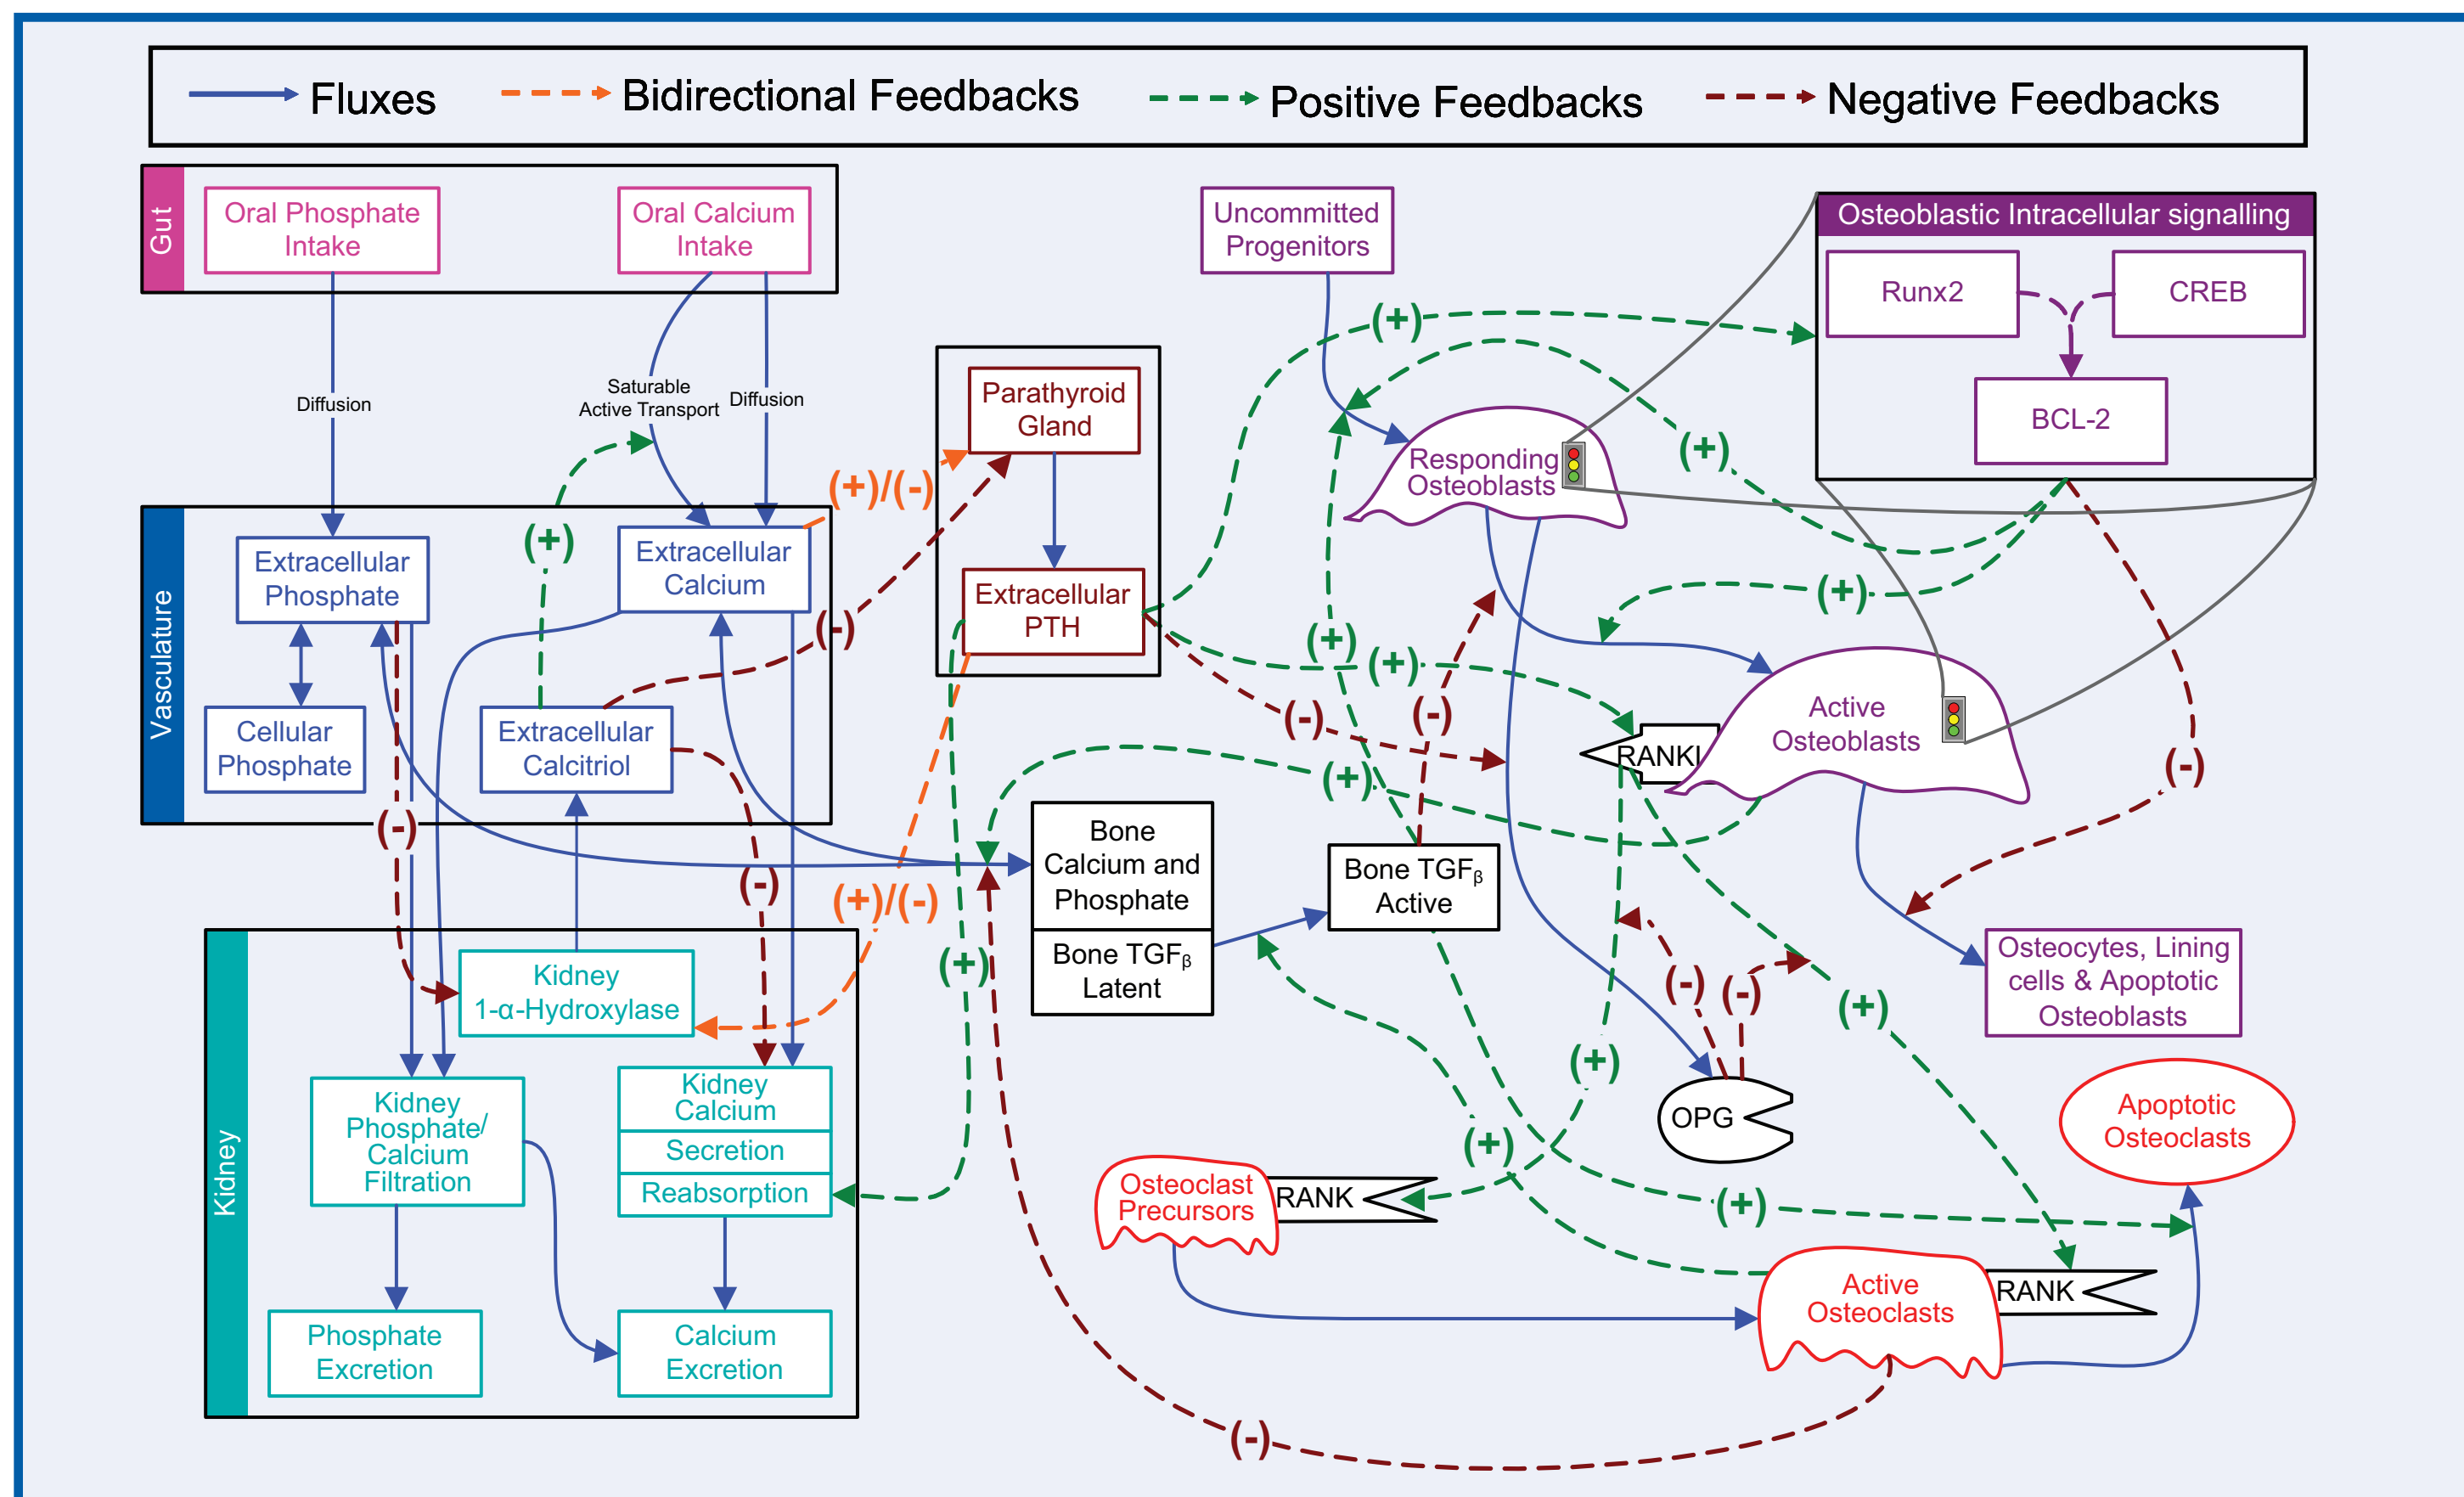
Fluxes
Bidirectional Feedbacks
Positive Feedbacks
Negative Feedbacks

Gut
Oral Phosphate Intake
Oral Calcium Intake
Diffusion
Saturable Active Transport
Diffusion

Vasculature
Extracellular Phosphate
Cellular Phosphate
Extracellular Calcium
Extracellular Calcitriol
(+)
(-)
(+)/(-)
(-)

Parathyroid Gland
Extracellular PTH

Kidney
Kidney 1-α-Hydroxylase
Kidney Phosphate/ Calcium Filtration
Kidney Calcium
Secretion
Reabsorption
Phosphate Excretion
Calcium Excretion
(-)
(+)/(-)
(+)

Bone Calcium and Phosphate
Bone TGF$_{\beta}$ Latent
Bone TGF$_{\beta}$ Active

Uncommitted Progenitors
Responding Osteoblasts
Active Osteoblasts
RANKL
OPG
Osteocytes, Lining cells & Apoptotic Osteoblasts

Osteoblastic Intracellular signalling
Runx2
CREB
BCL-2

Osteoclast Precursors
RANK
Active Osteoclasts
RANK
Apoptotic Osteoclasts

(+)
(+)
(+)
(+)
(+)
(+)
(+)
(+)
(+)
(+)
(+)
(-)
(-)
(-)
(-)
(-)
(-)